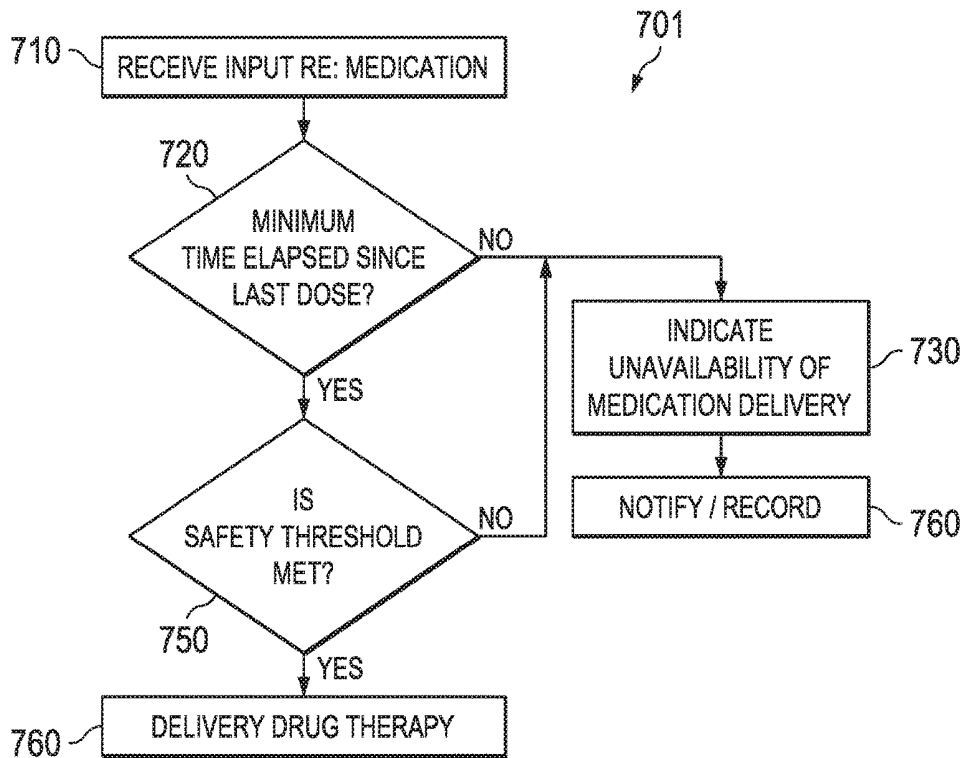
701

710 RECEIVE INPUT RE: MEDICATION

720 MINIMUM TIME ELAPSED SINCE LAST DOSE?

NO

INDICATE UNAVAILABILITY OF MEDICATION DELIVERY 730

YES

NOTIFY / RECORD 760

IS SAFETY THRESHOLD MET?

NO

750

YES

760 DELIVERY DRUG THERAPY